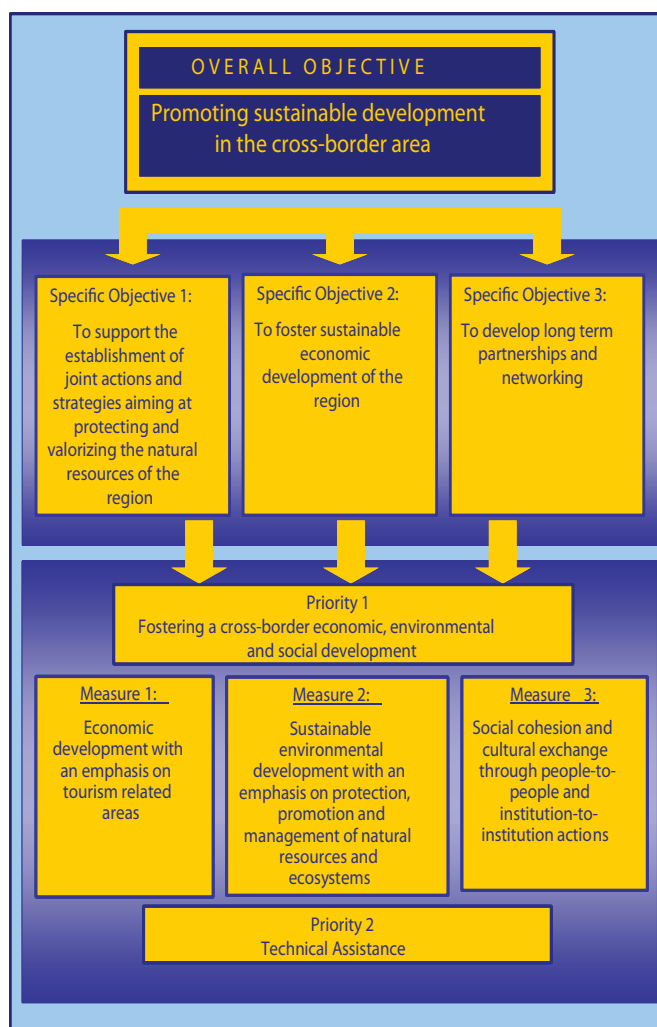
OVERALL OBJECTIVE

Promoting sustainable development in the cross-border area

Specific Objective 1:

To support the establishment of joint actions and strategies aiming at protecting and valorizing the natural resources of the region

Specific Objective 2:

To foster sustainable economic development of the region

Specific Objective 3:

To develop long term partnerships and networking

Priority 1
Fostering a cross-border economic, environmental and social development

Measure 1:

Economic development with an emphasis on tourism related areas

Measure 2:

Sustainable environmental development with an emphasis on protection, promotion and management of natural resources and ecosystems

Measure 3:

Social cohesion and cultural exchange through people-to-people and institution-to-institution actions

Priority 2
Technical Assistance